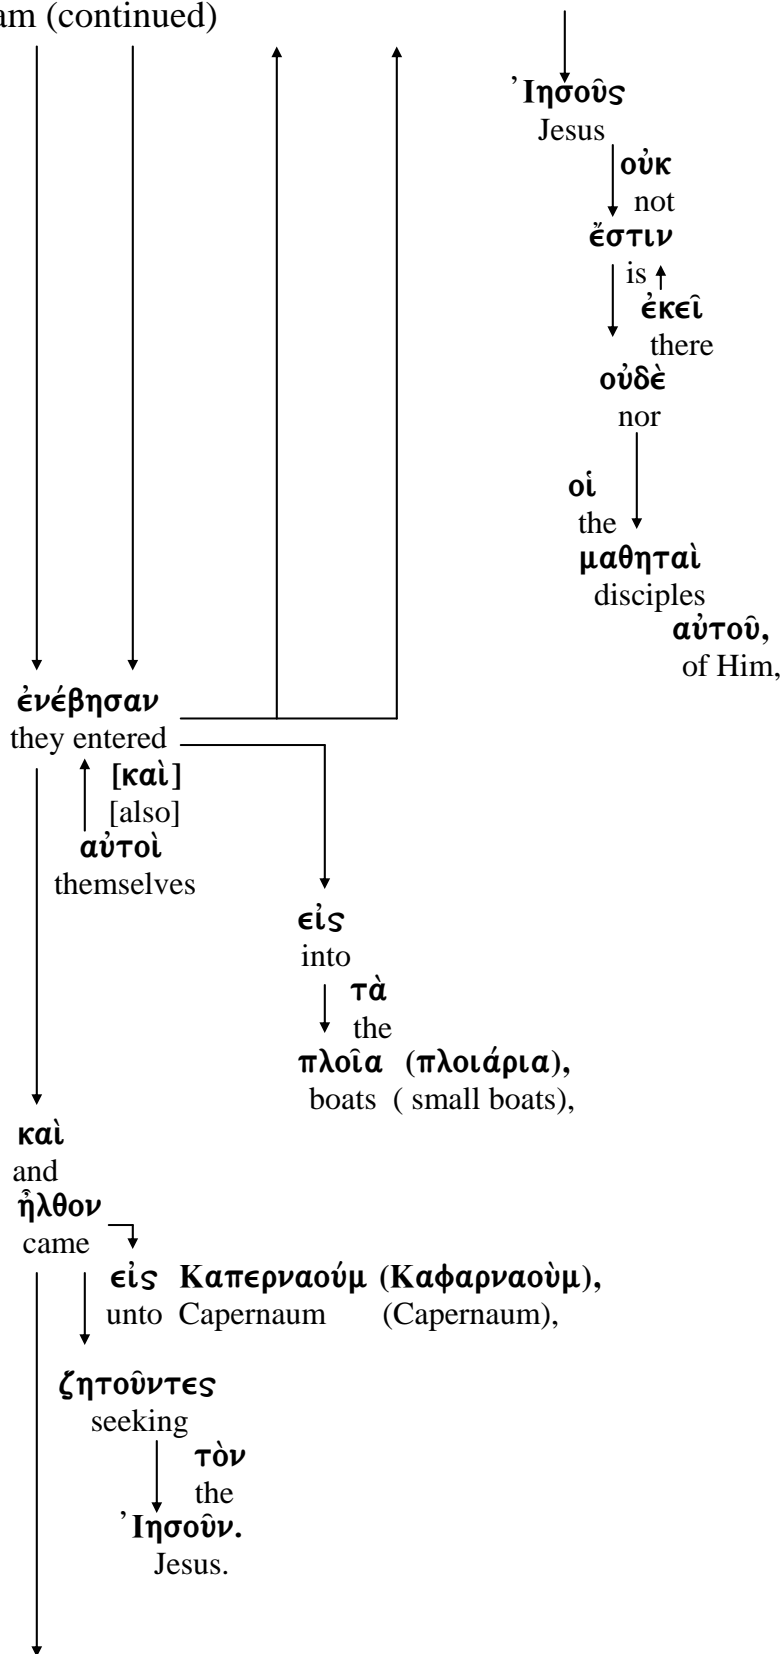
am (continued)

Ἰησοῦς
Jesus
οὐκ
not
ἔστιν
is
ἐκεῖ
there
οὐδὲ
nor
οἱ
the
μαθηταὶ
disciples
αὐτοῦ,
of Him,

ἐνέβησαν
they entered
[καὶ]
[also]
αὐτοὶ
themselves
εἰς
into
τὰ
the
πλοῖα (πλοιάρια),
boats ( small boats),

καὶ
and
ἦλθον
came
εἰς Καπερναούμ (Καφαρναοὺμ),
unto Capernaum (Capernaum),
ζητοῦντες
seeking
τὸν
the
Ἰησοῦν.
Jesus.